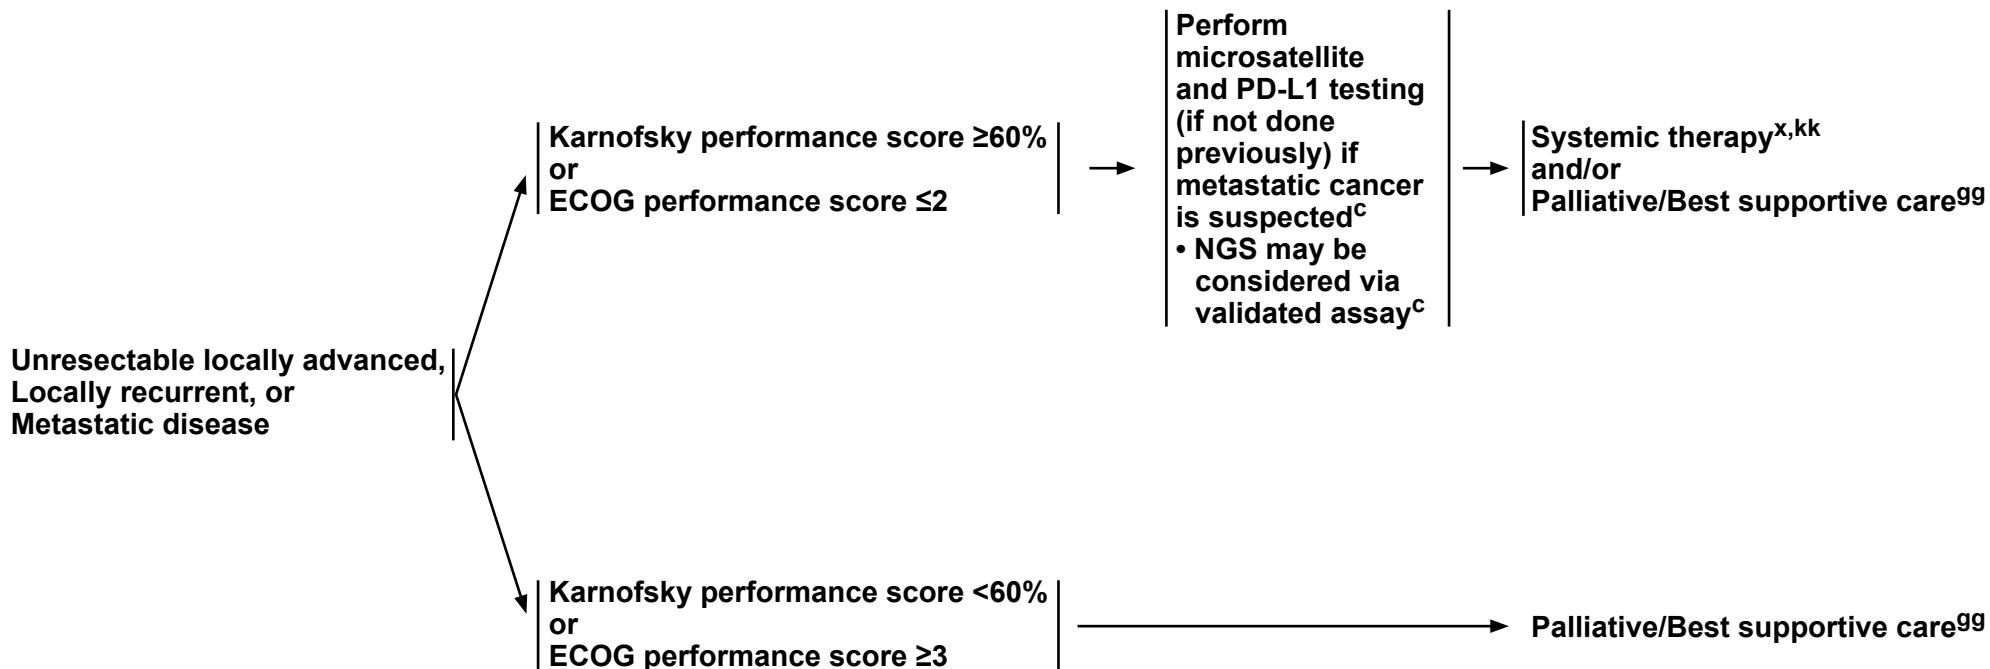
Unresectable locally advanced, Locally recurrent, or Metastatic disease

Karnofsky performance score ≥60%
or
ECOG performance score ≤2

Perform microsatellite and PD-L1 testing (if not done previously) if metastatic cancer is suspected$^{c}$
• NGS may be considered via validated assay$^{c}$

Systemic therapy$^{x,kk}$
and/or
Palliative/Best supportive care$^{gg}$

Karnofsky performance score <60%
or
ECOG performance score ≥3

Palliative/Best supportive care$^{gg}$